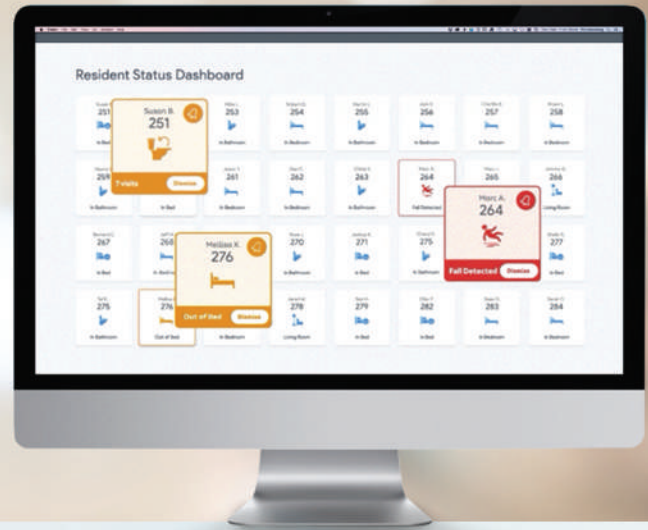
Resident Status Dashboard

Susan B.
251
7 visits
Dismiss

253
In Bedroom

254
In Bedroom

255
In Bedroom

256
In Bedroom

257
In Bedroom

258
In Bedroom

259
In Bathroom

In Bed

261
In Bedroom

262
In Bedroom

263
In Bedroom

264
Fall Detected

265
In Bedroom

266
Living Room

Marc A.
264
Fall Detected
Dismiss

267
In Bed

268
In Bedroom

Melissa K.
276
Out of Bed
Dismiss

270
In Bathroom

271
In Bedroom

275
In Bathroom

277
In Bed

275
In Bathroom

276
Out of Bed

278
Living Room

279
In Bed

282
In Bed

283
In Bedroom

284
In Bedroom